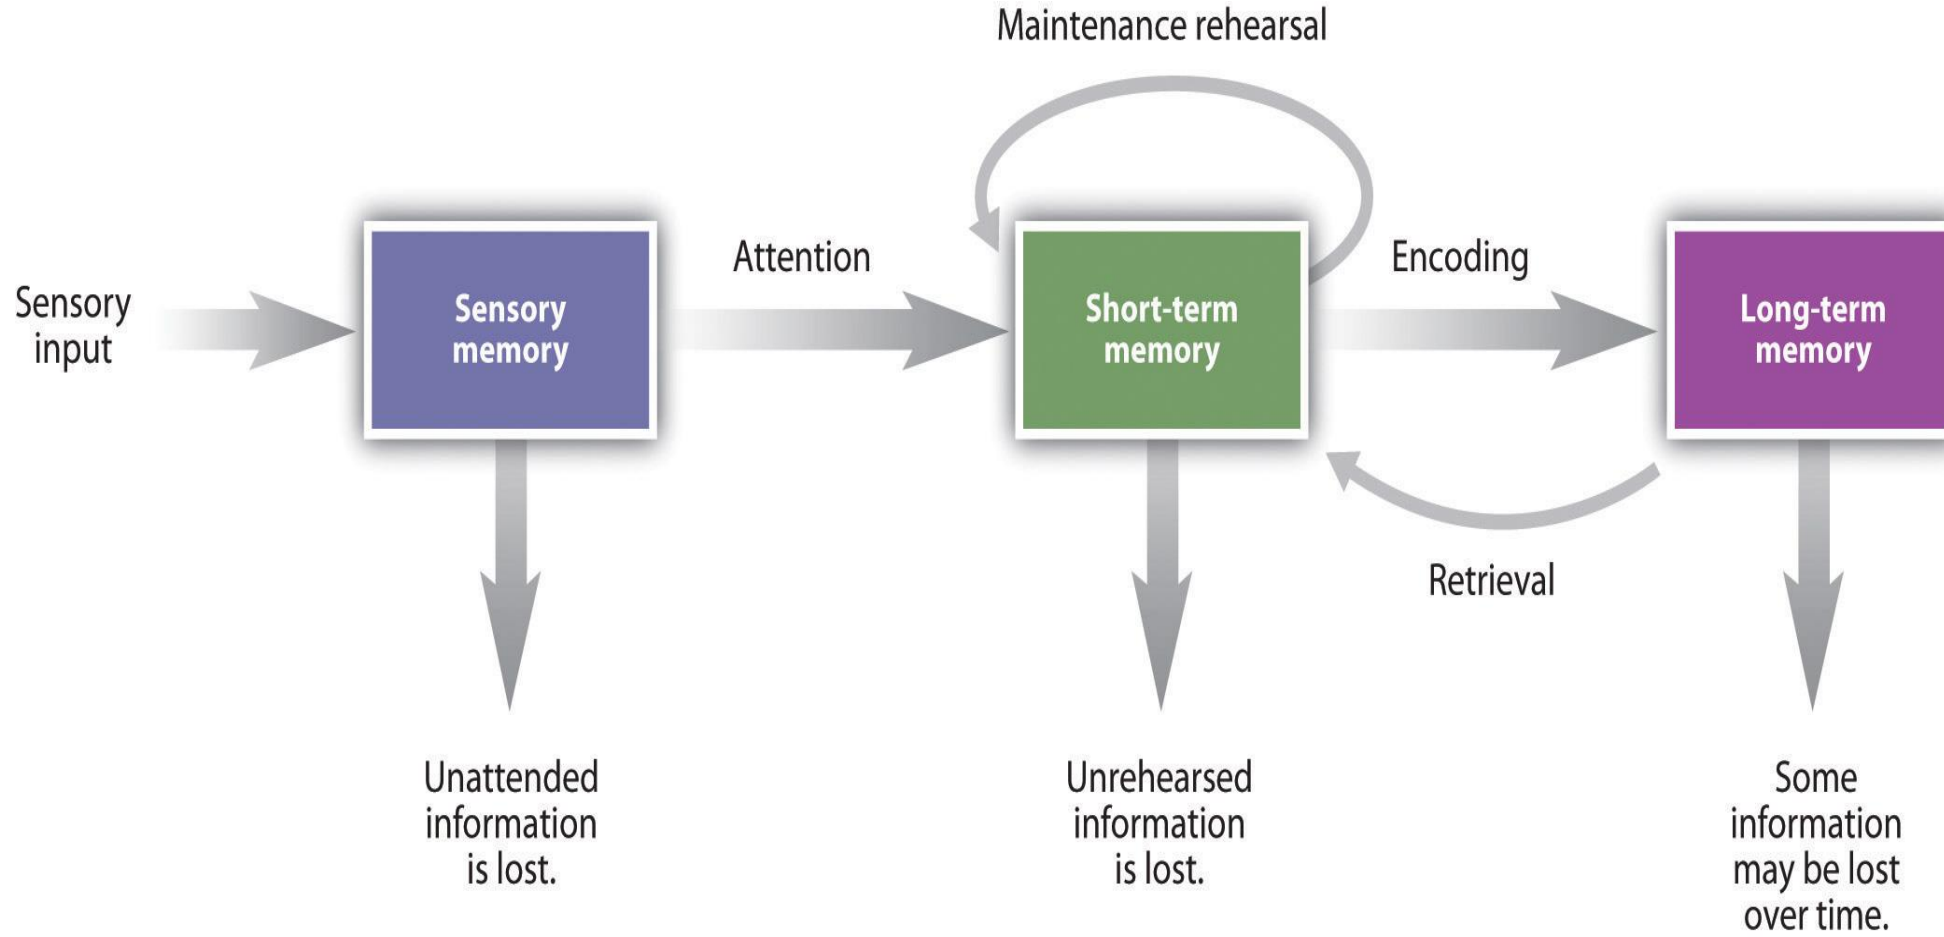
Maintenance rehearsal

Sensory input

Sensory memory

Attention

Short-term memory

Encoding

Long-term memory

Retrieval

Unattended information is lost.

Unrehearsed information is lost.

Some information may be lost over time.